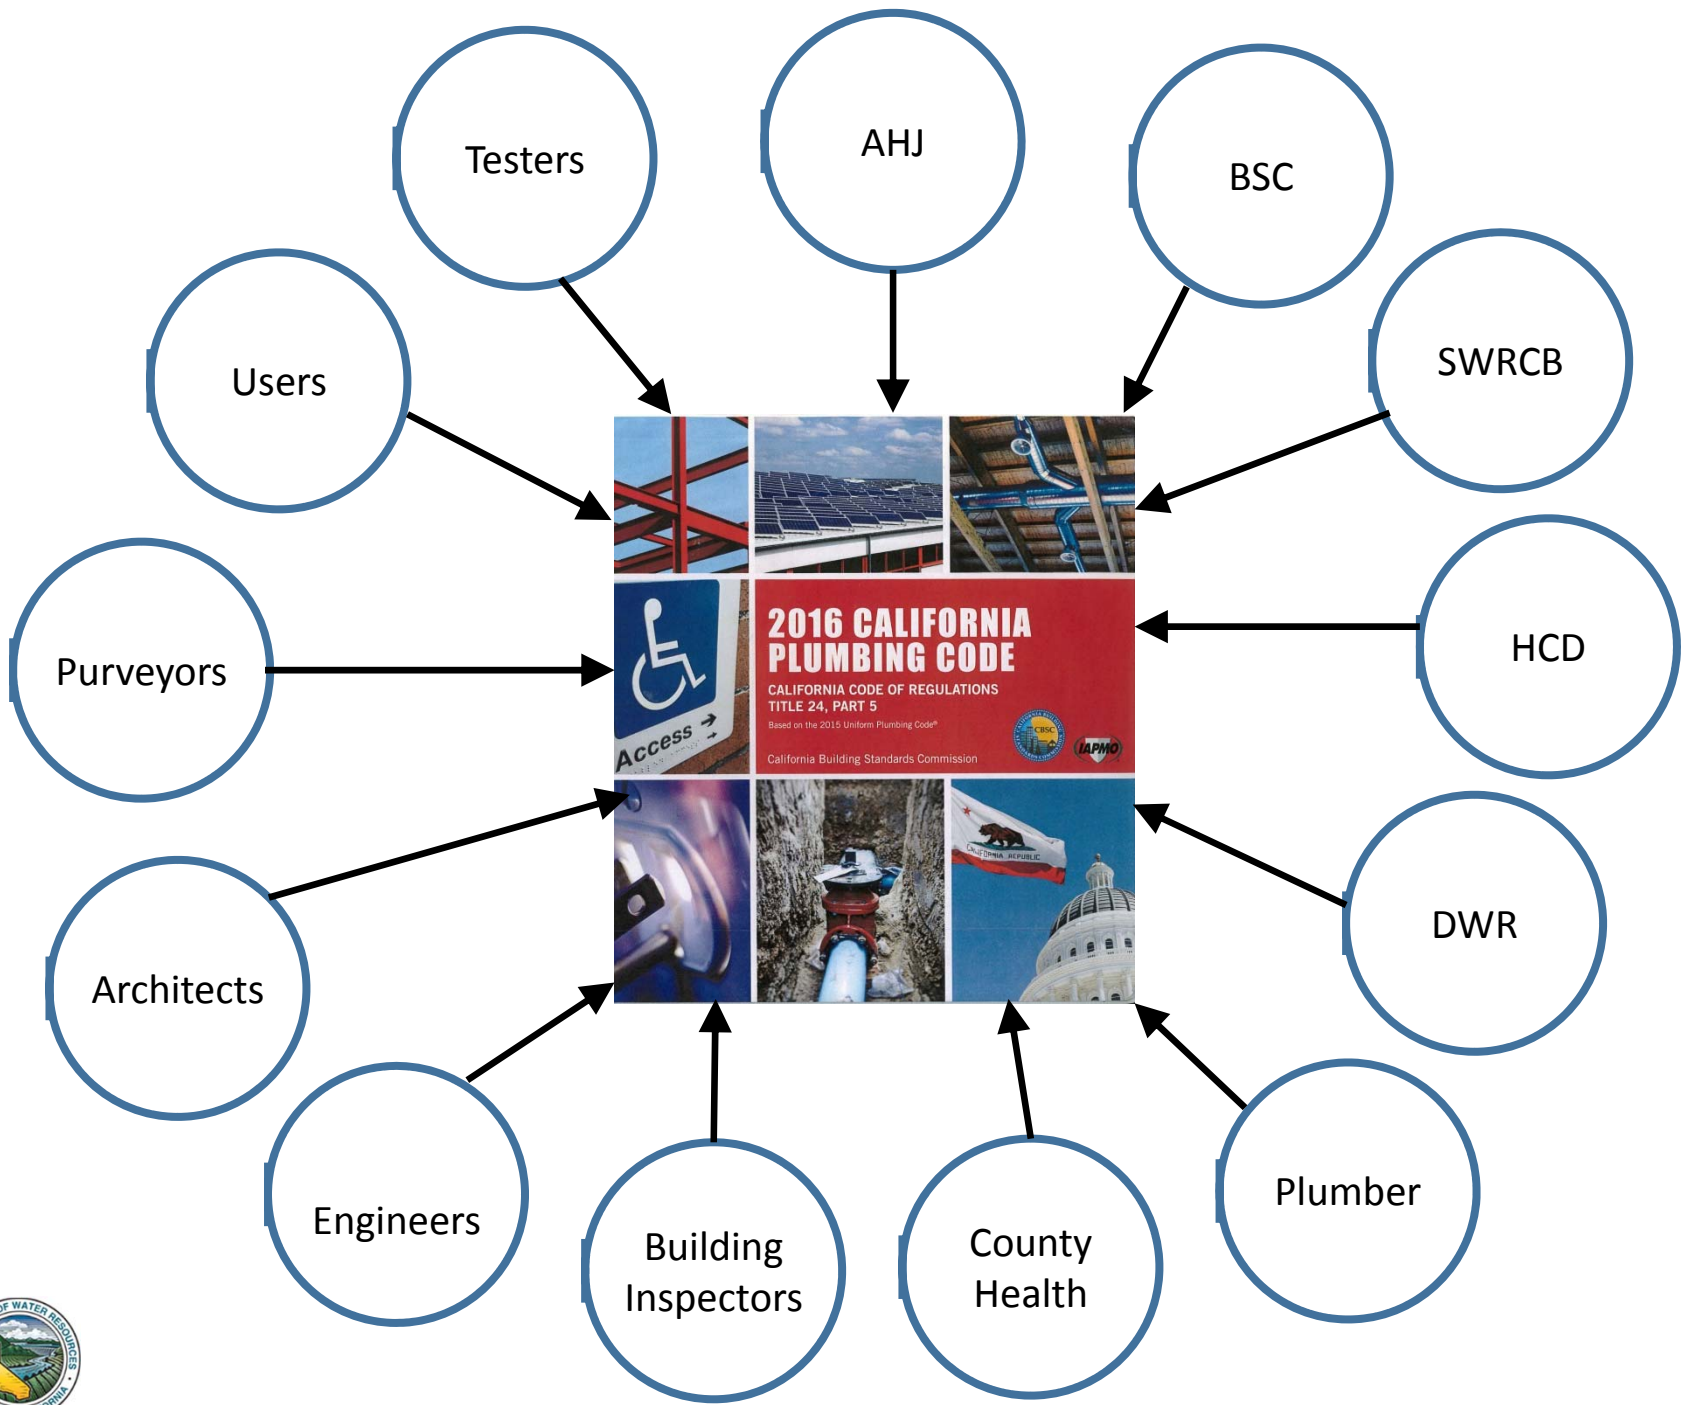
Testers

AHJ

BSC

Users

SWRCB

2016 CALIFORNIA PLUMBING CODE

CALIFORNIA CODE OF REGULATIONS TITLE 24, PART 5

Based on the 2015 Uniform Plumbing Code®

California Building Standards Commission

CBSC

IAPMO

Access

CALIFORNIA REPUBLIC

Purveyors

HCD

Architects

DWR

Engineers

Building Inspectors

County Health

Plumber

OF WATER RESOURCES